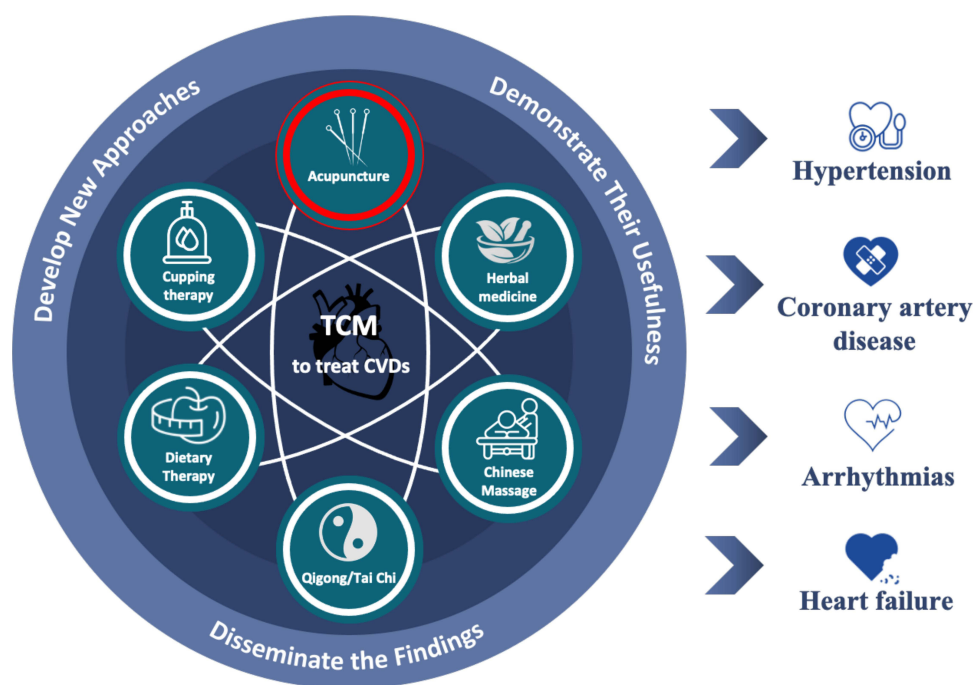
Develop New Approaches

Demonstrate Their Usefulness

Disseminate the Findings

Acupuncture

Cupping therapy

Herbal medicine

TCM
to treat CVDs

Dietary Therapy

Chinese Massage

Qigong/Tai Chi

Hypertension

Coronary artery disease

Arrhythmias

Heart failure